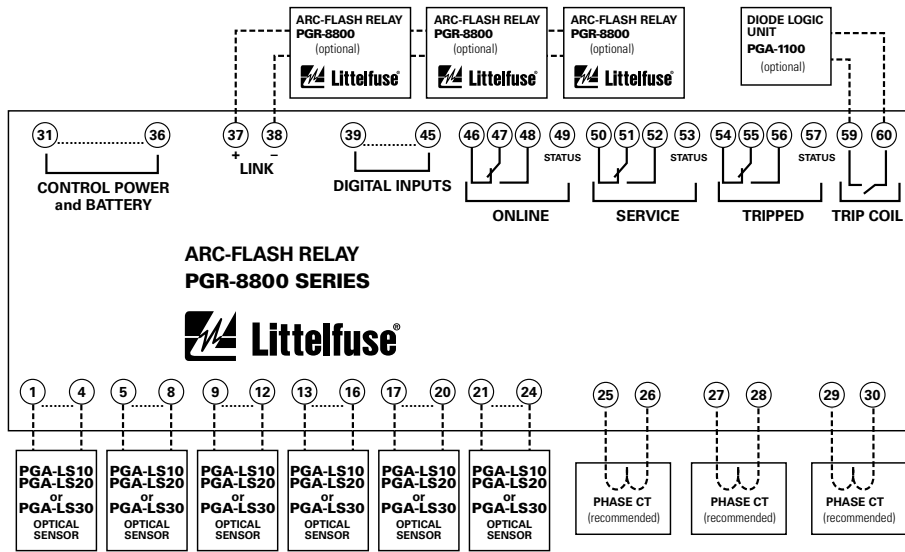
ARC-FLASH RELAY
PGR-8800
(optional)
Littelfuse®

ARC-FLASH RELAY
PGR-8800
(optional)
Littelfuse®

ARC-FLASH RELAY
PGR-8800
(optional)
Littelfuse®

DIODE LOGIC UNIT
PGA-1100
(optional)

31 36
CONTROL POWER and BATTERY

37 38
+ −
LINK

39 45
DIGITAL INPUTS

46 47 48 49
STATUS
ONLINE

50 51 52 53
STATUS
SERVICE

54 55 56 57
STATUS
TRIPPED

59 60
TRIP COIL

ARC-FLASH RELAY
PGR-8800 SERIES

Littelfuse®

1 4
5 8
9 12
13 16
17 20
21 24
25 26
27 28
29 30

PGA-LS10
PGA-LS20
or
PGA-LS30
OPTICAL SENSOR

PGA-LS10
PGA-LS20
or
PGA-LS30
OPTICAL SENSOR

PGA-LS10
PGA-LS20
or
PGA-LS30
OPTICAL SENSOR

PGA-LS10
PGA-LS20
or
PGA-LS30
OPTICAL SENSOR

PGA-LS10
PGA-LS20
or
PGA-LS30
OPTICAL SENSOR

PGA-LS10
PGA-LS20
or
PGA-LS30
OPTICAL SENSOR

PHASE CT
(recommended)

PHASE CT
(recommended)

PHASE CT
(recommended)